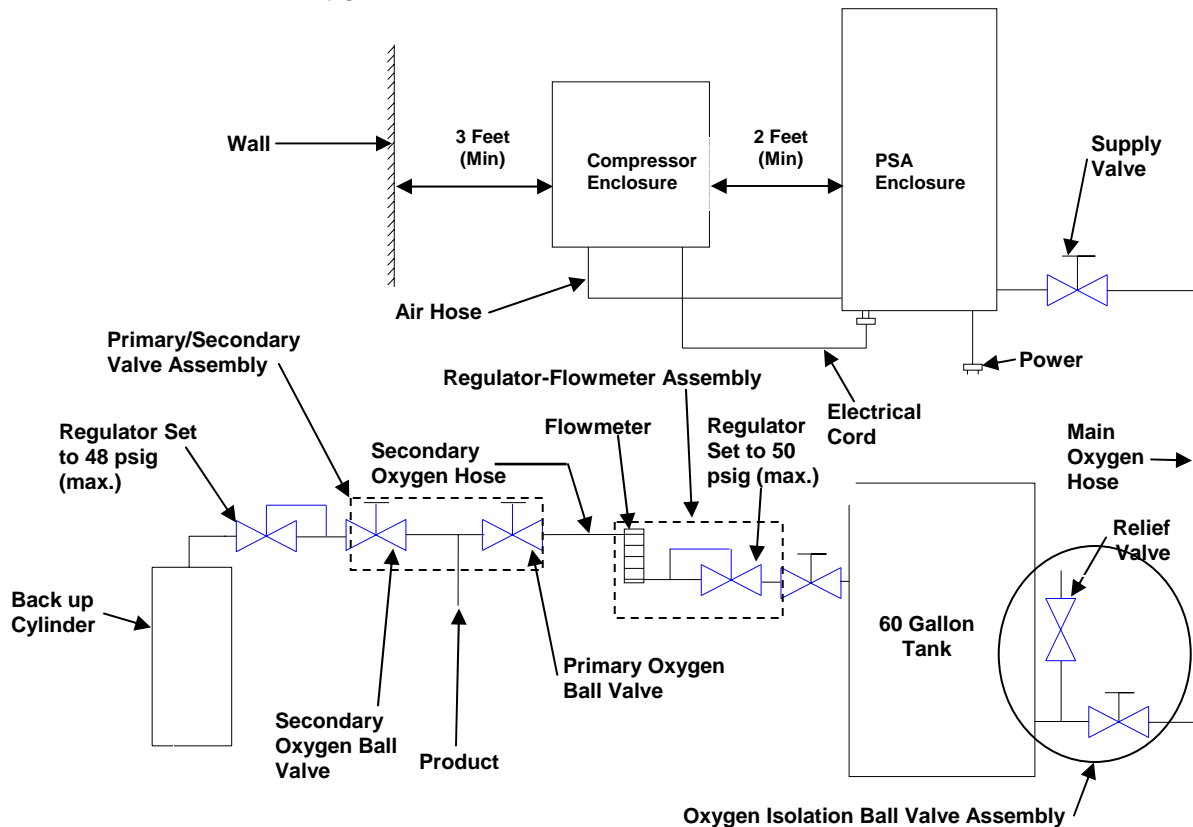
Wall

3 Feet (Min)

Compressor Enclosure

2 Feet (Min)

PSA Enclosure

Supply Valve

Air Hose

Primary/Secondary Valve Assembly

Power

Regulator-Flowmeter Assembly

Electrical Cord

Regulator Set to 48 psig (max.)

Secondary Oxygen Hose

Flowmeter

Regulator Set to 50 psig (max.)

Main Oxygen Hose

Relief Valve

Back up Cylinder

60 Gallon Tank

Primary Oxygen Ball Valve

Secondary Oxygen Ball Valve

Product

Oxygen Isolation Ball Valve Assembly